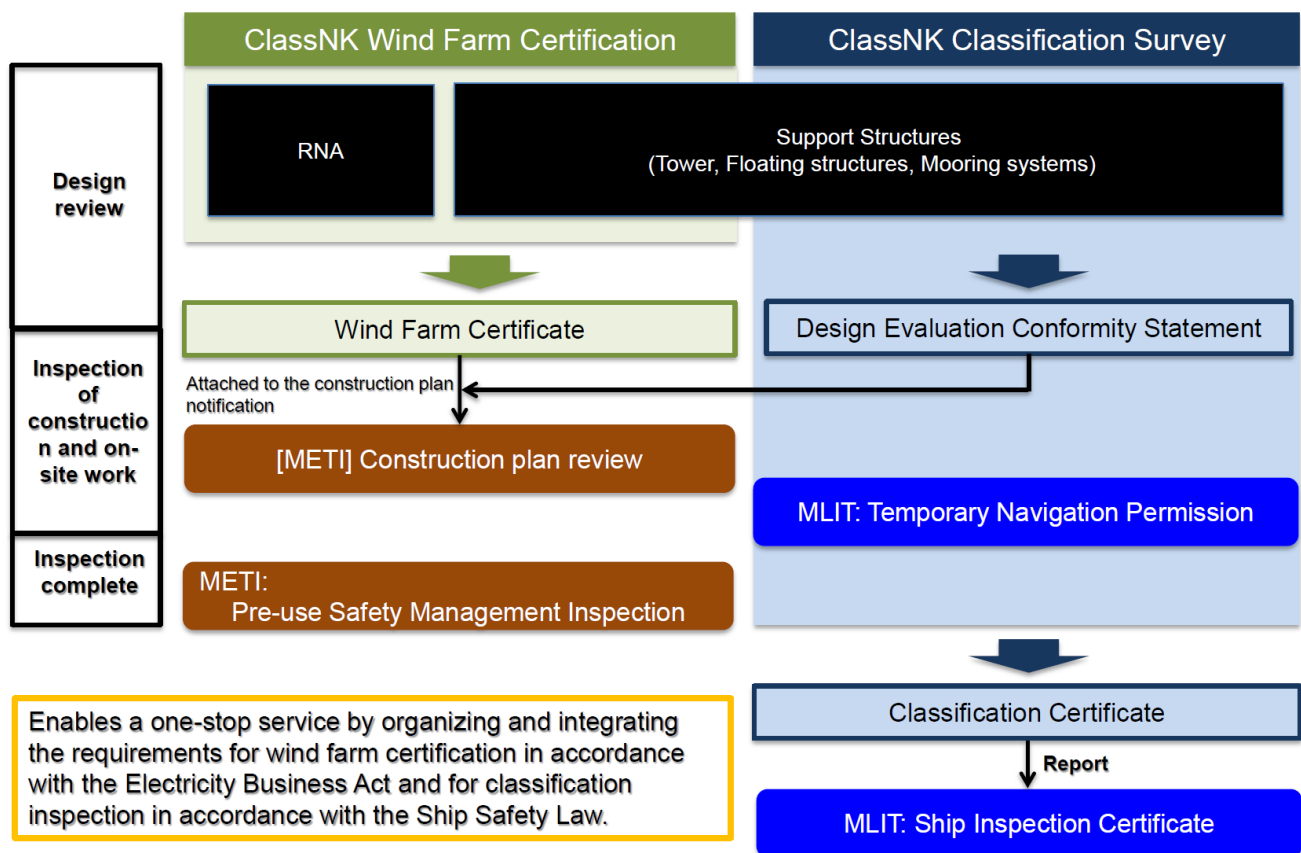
ClassNK Wind Farm Certification

ClassNK Classification Survey

Design review

RNA

Support Structures (Tower, Floating structures, Mooring systems)

Wind Farm Certificate

Design Evaluation Conformity Statement

Inspection of construction and on-site work

Attached to the construction plan notification

[METI] Construction plan review

MLIT: Temporary Navigation Permission

Inspection complete

METI: Pre-use Safety Management Inspection

Enables a one-stop service by organizing and integrating the requirements for wind farm certification in accordance with the Electricity Business Act and for classification inspection in accordance with the Ship Safety Law.

Classification Certificate

Report

MLIT: Ship Inspection Certificate